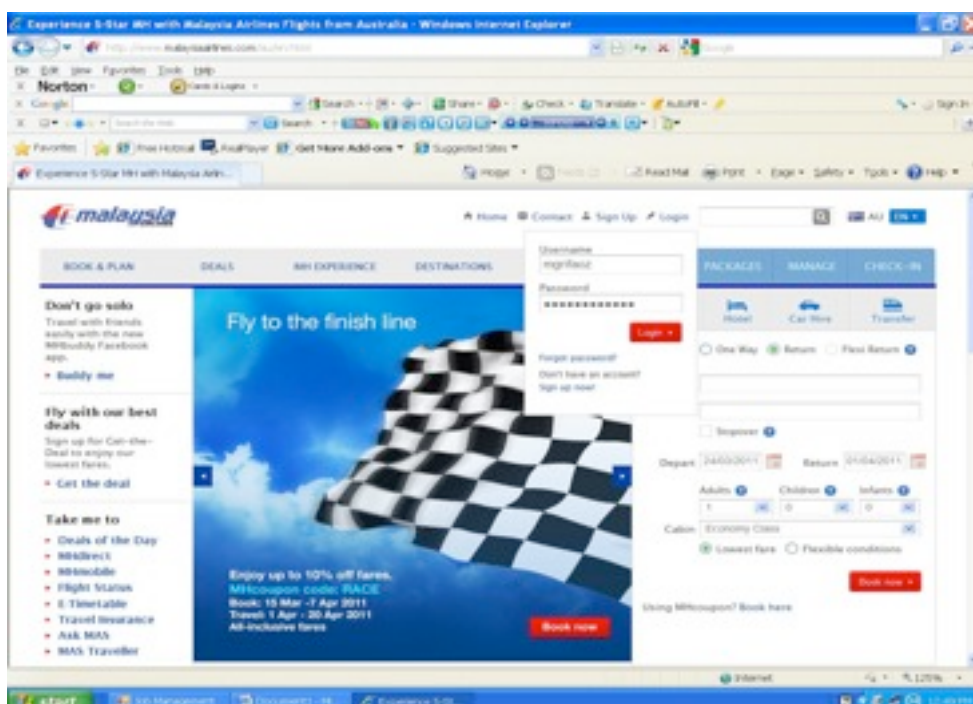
Experience 5-Star MH with Malaysia Airlines Flights from Australia - Windows Internet Explorer

http://www.malaysiaairlines.com/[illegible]

File Edit View Favorites Tools Help

Norton

Google

Favorites | Free Hotmail | RealPlayer | Get More Add-ons | Suggested Sites

Experience 5-Star MH with Malaysia Airlin...

malaysia

Home | Contact | Sign Up | Login

AU | EN

BOOK & PLAN | DEALS | MH EXPERIENCE | DESTINATIONS | PACKAGES | MANAGE | CHECK-IN

Username
mgrifaoz

Password
•••••••••••••

Login

Forgot password?
Don't have an account?
Sign up now!

Don't go solo
Travel with friends easily with the new MHbuddy Facebook app.
• Buddy me

Fly with our best deals
Sign up for Get-the-Deal to enjoy our lowest fares.
• Get the deal

Take me to
• Deals of the Day
• MHdirect
• MHmobile
• Flight Status
• E-Timetable
• Travel Insurance
• Ask MAS
• MAS Traveller

Fly to the finish line

Enjoy up to 10% off fares.
MHcoupon code: RACE
Book: 15 Mar -7 Apr 2011
Travel: 1 Apr - 20 Apr 2011
All-inclusive fares

Book now

Hotel | Car Hire | Transfer

One Way | Return | Flexi Return

Stopover

Depart 24/03/2011 | Return 01/04/2011

Adults 1 | Children 0 | Infants 0

Cabin Economy Class

Lowest fare | Flexible conditions

Book now

Using MHcoupon? Book here

Internet | 125%

start | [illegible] | Document1 - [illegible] | Experience 5-St...